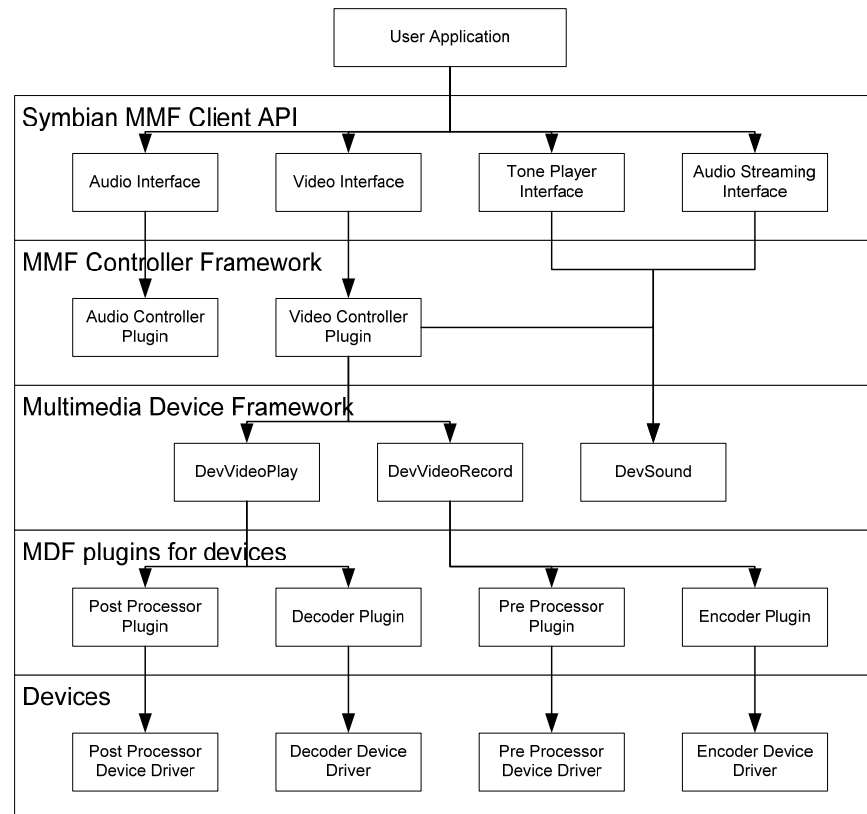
User Application

Symbian MMF Client API

Audio Interface

Video Interface

Tone Player Interface

Audio Streaming Interface

MMF Controller Framework

Audio Controller Plugin

Video Controller Plugin

Multimedia Device Framework

DevVideoPlay

DevVideoRecord

DevSound

MDF plugins for devices

Post Processor Plugin

Decoder Plugin

Pre Processor Plugin

Encoder Plugin

Devices

Post Processor Device Driver

Decoder Device Driver

Pre Processor Device Driver

Encoder Device Driver